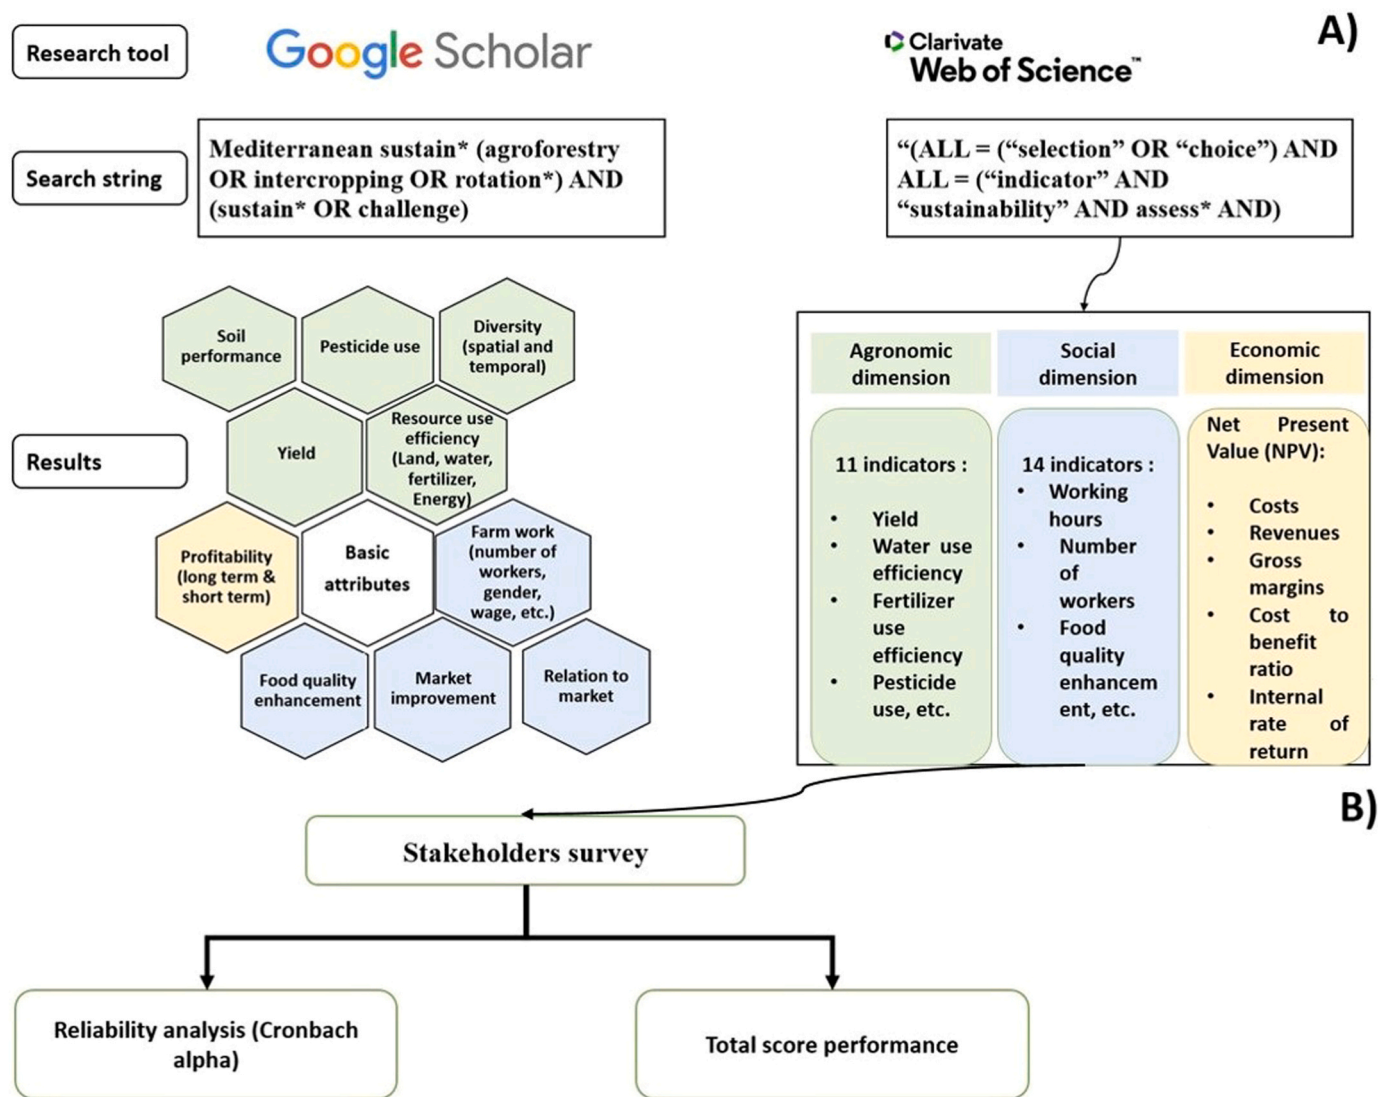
Research tool

Google Scholar

Clarivate Web of Science™

A)

Search string

Mediterranean sustain* (agroforestry OR intercropping OR rotation*) AND (sustain* OR challenge)

"(ALL = ("selection" OR "choice") AND ALL = ("indicator" AND "sustainability" AND assess* AND)

Soil performance

Pesticide use

Diversity (spatial and temporal)

Results

Yield

Resource use efficiency (Land, water, fertilizer, Energy)

Profitability (long term & short term)

Basic attributes

Farm work (number of workers, gender, wage, etc.)

Food quality enhancement

Market improvement

Relation to market

Agronomic dimension

Social dimension

Economic dimension

11 indicators :
• Yield
• Water use efficiency
• Fertilizer use efficiency
• Pesticide use, etc.

14 indicators :
• Working hours
• Number of workers
• Food quality enhancement, etc.

Net Present Value (NPV):
• Costs
• Revenues
• Gross margins
• Cost to benefit ratio
• Internal rate of return

B)

Stakeholders survey

Reliability analysis (Cronbach alpha)

Total score performance